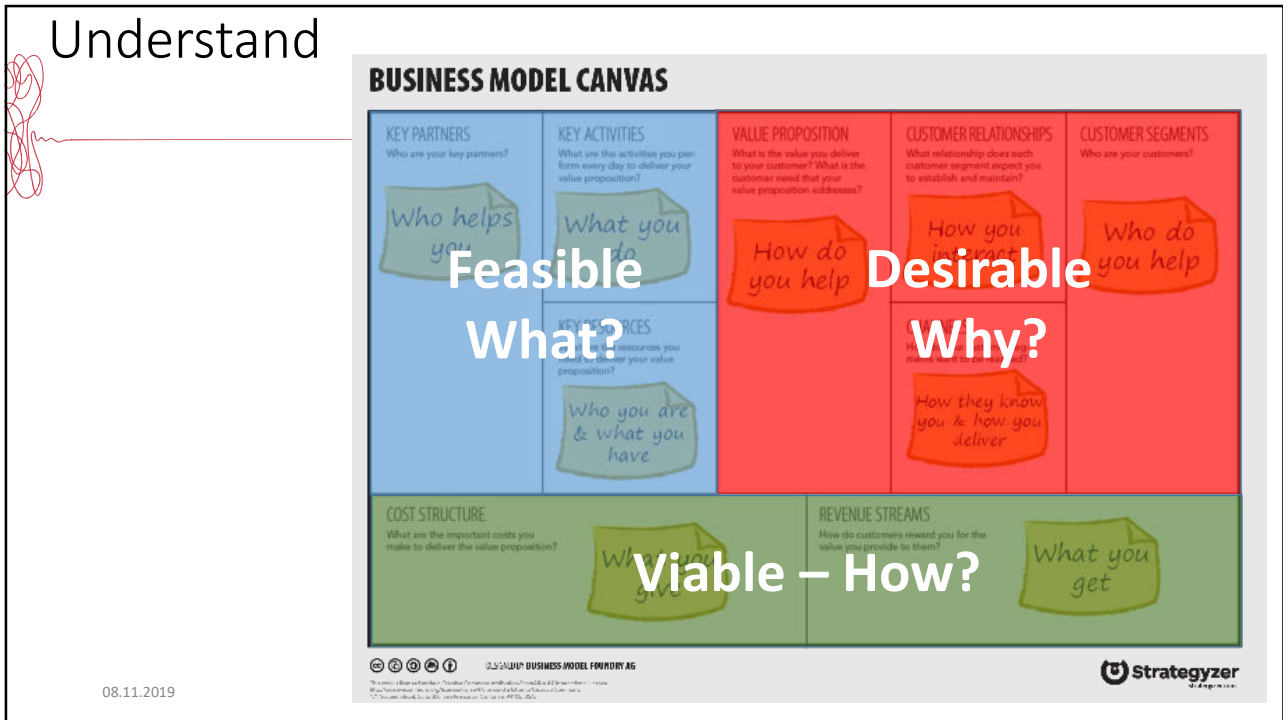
Understand

BUSINESS MODEL CANVAS

KEY PARTNERS
Who are your key partners?
Who helps you

KEY ACTIVITIES
What are the activities you perform every day to deliver your value proposition?
What you do

KEY RESOURCES
What are the resources you need to deliver your value proposition?
Who you are & what you have

Feasible
What?

VALUE PROPOSITION
What is the value you deliver to your customer? What is the customer need that your value proposition addresses?
How do you help

CUSTOMER RELATIONSHIPS
What relationship does each customer segment expect you to establish and maintain?
How you interact

CHANNELS
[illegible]
How they know you & how you deliver

CUSTOMER SEGMENTS
Who are your customers?
Who do you help

Desirable
Why?

COST STRUCTURE
What are the important costs you make to deliver the value proposition?
What you give

REVENUE STREAMS
How do customers reward you for the value you provide to them?
What you get

Viable – How?

DESIGNED BY: BUSINESS MODEL FOUNDRY AG

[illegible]

Strategyzer

08.11.2019